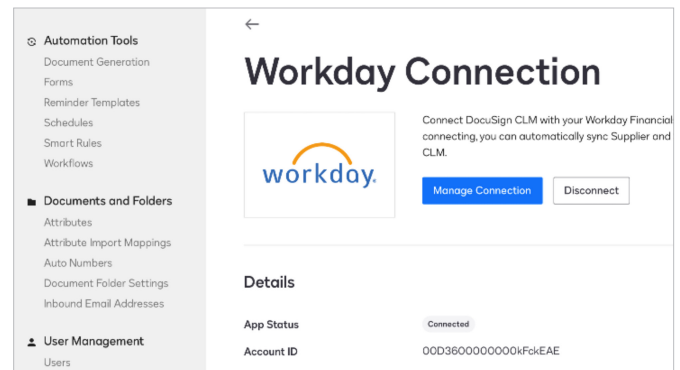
Automation Tools
Document Generation
Forms
Reminder Templates
Schedules
Smart Rules
Workflows

Documents and Folders
Attributes
Attribute Import Mappings
Auto Numbers
Document Folder Settings
Inbound Email Addresses

User Management
Users

←

Workday Connection

workday.

Connect DocuSign CLM with your Workday Financia connecting, you can automatically sync Supplier and CLM.

Manage Connection
Disconnect

Details

App Status
Connected

Account ID
00D3600000000kFckEAE